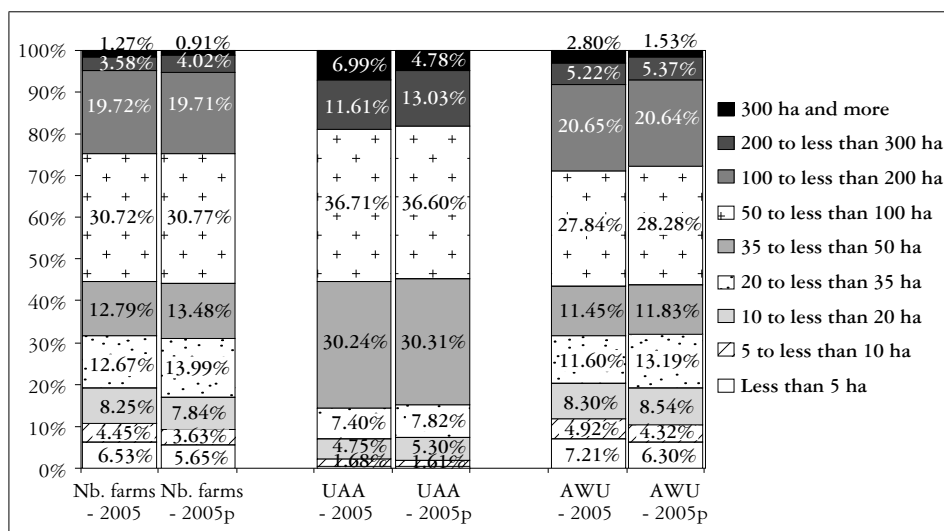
100%
90%
80%
70%
60%
50%
40%
30%
20%
10%
0%

1.27%
3.58%
19.72%
30.72%
12.79%
12.67%
8.25%
4.45%
6.53%

0.91%
4.02%
19.71%
30.77%
13.48%
13.99%
7.84%
3.63%
5.65%

6.99%
11.61%
36.71%
30.24%
7.40%
4.75%
1.68%

4.78%
13.03%
36.60%
30.31%
7.82%
5.30%
1.61%

2.80%
5.22%
20.65%
27.84%
11.45%
11.60%
8.30%
4.92%
7.21%

1.53%
5.37%
20.64%
28.28%
11.83%
13.19%
8.54%
4.32%
6.30%

Nb. farms - 2005
Nb. farms - 2005p
UAA - 2005
UAA - 2005p
AWU - 2005
AWU - 2005p

300 ha and more
200 to less than 300 ha
100 to less than 200 ha
50 to less than 100 ha
35 to less than 50 ha
20 to less than 35 ha
10 to less than 20 ha
5 to less than 10 ha
Less than 5 ha